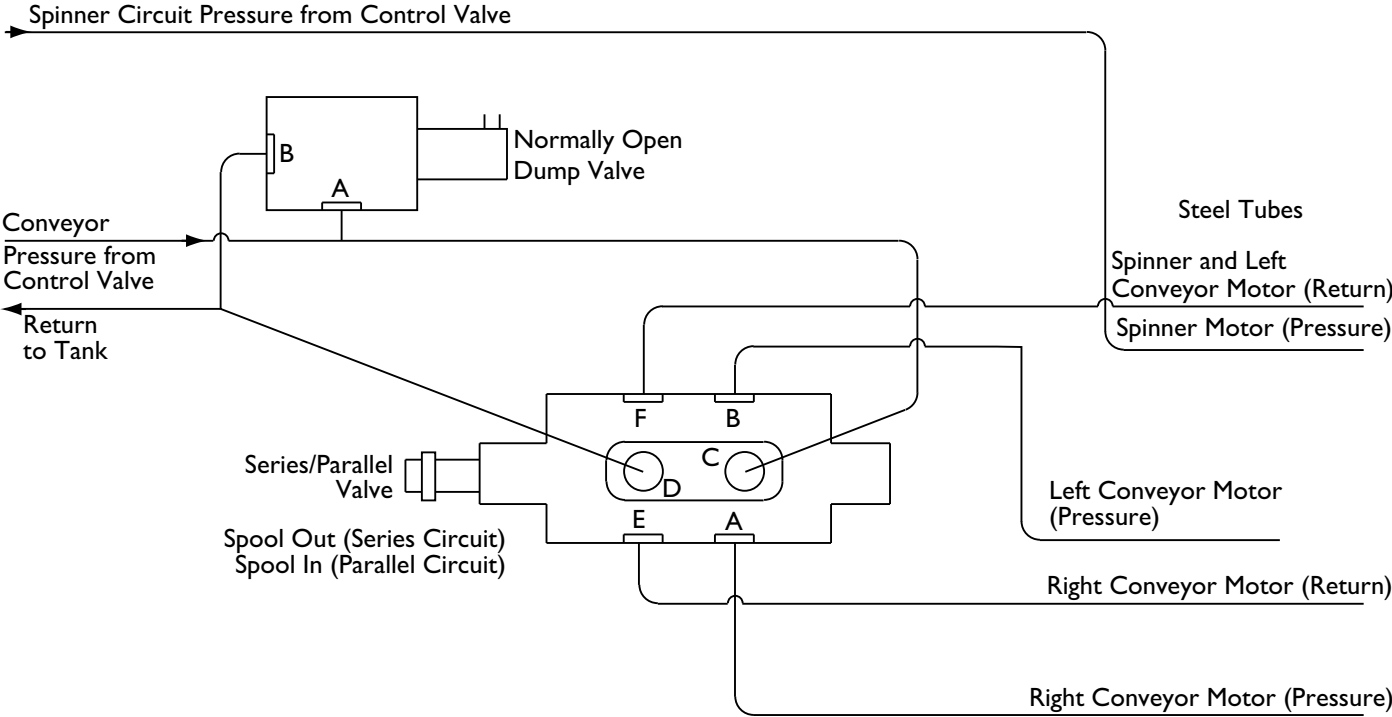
Spinner Circuit Pressure from Control Valve

B

A

Normally Open Dump Valve

Steel Tubes

Conveyor Pressure from Control Valve

Return to Tank

Spinner and Left Conveyor Motor (Return)

Spinner Motor (Pressure)

F

B

C

D

Series/Parallel Valve

E

A

Left Conveyor Motor (Pressure)

Spool Out (Series Circuit)
Spool In (Parallel Circuit)

Right Conveyor Motor (Return)

Right Conveyor Motor (Pressure)